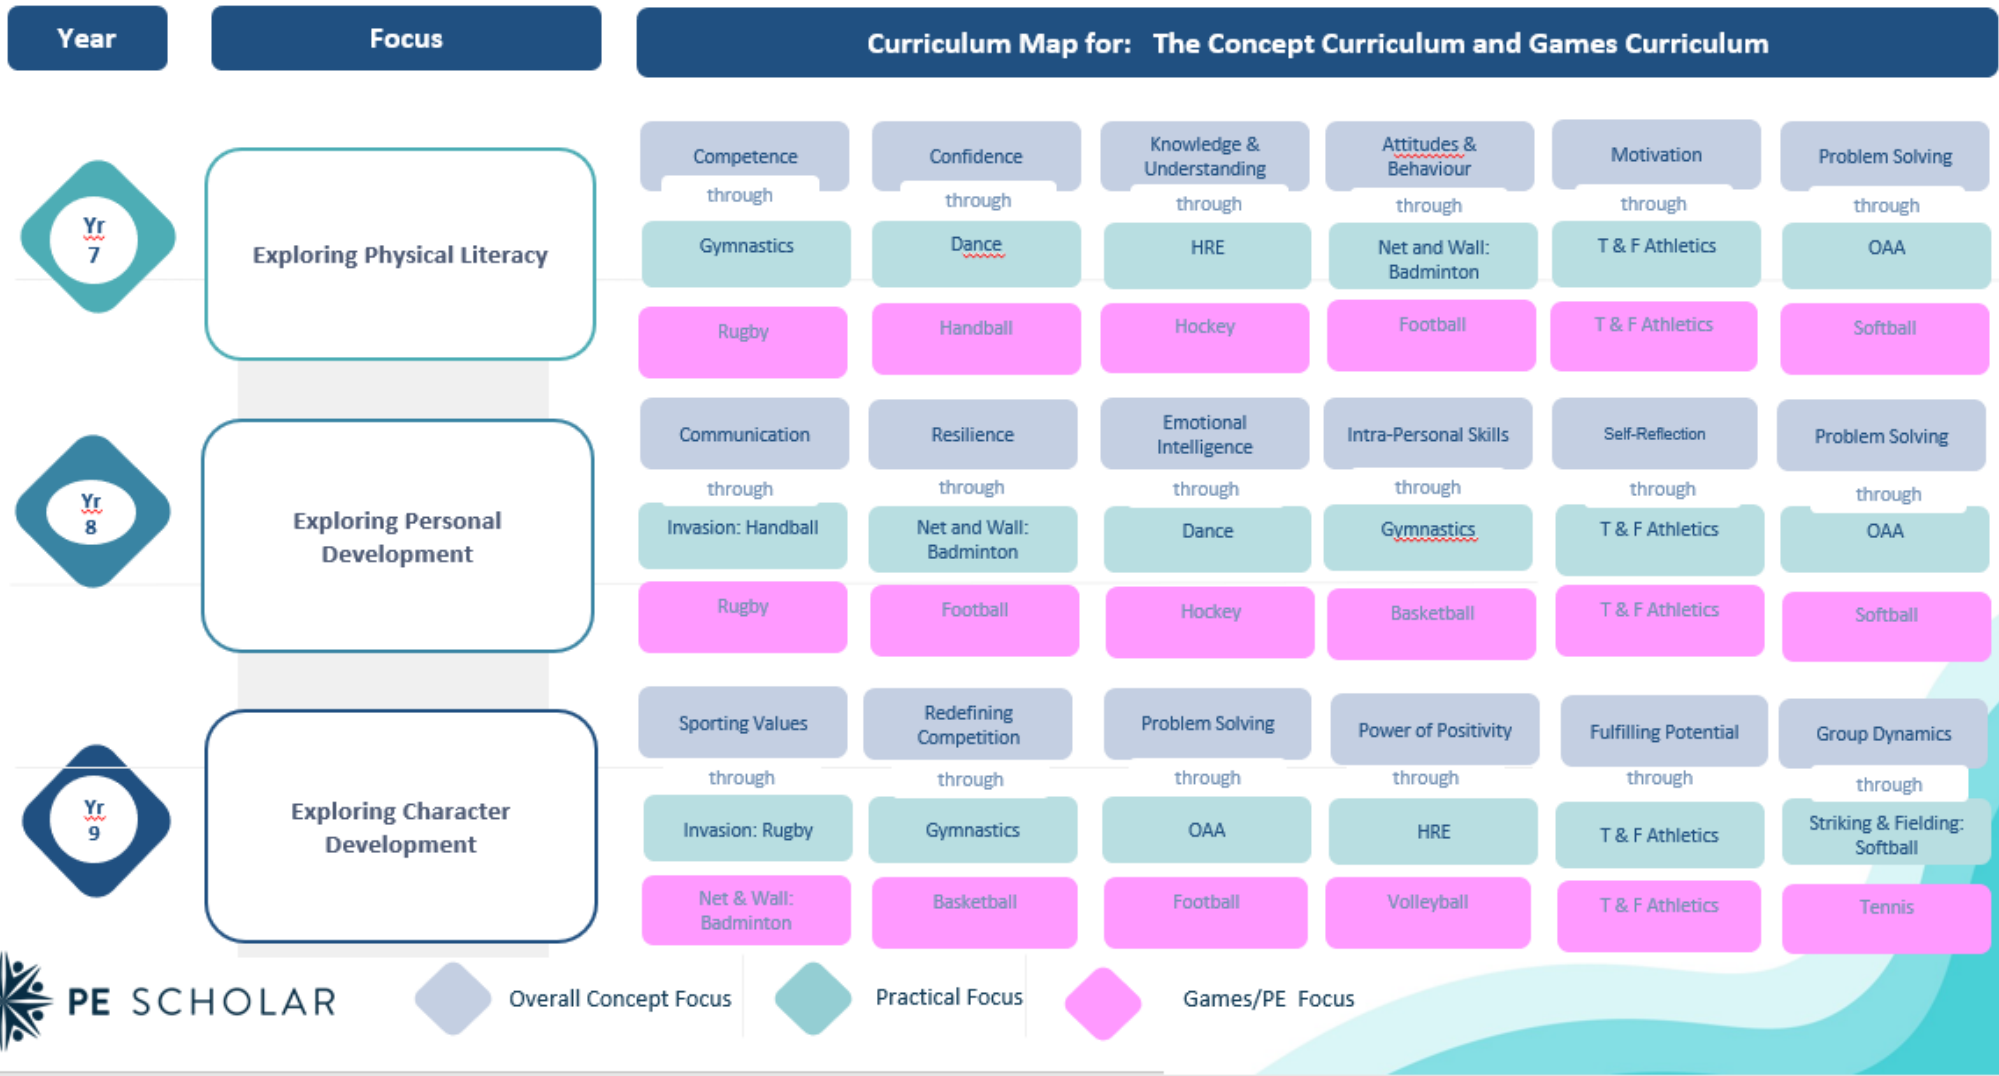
Year

Focus

Curriculum Map for: The Concept Curriculum and Games Curriculum

Yr 7

Exploring Physical Literacy

| Competence | Confidence | Knowledge & Understanding | Attitudes & Behaviour | Motivation | Problem Solving |
|---|---|---|---|---|---|
| through | through | through | through | through | through |
| Gymnastics | Dance | HRE | Net and Wall: Badminton | T & F Athletics | OAA |
| Rugby | Handball | Hockey | Football | T & F Athletics | Softball |

Yr 8

Exploring Personal Development

| Communication | Resilience | Emotional Intelligence | Intra-Personal Skills | Self-Reflection | Problem Solving |
|---|---|---|---|---|---|
| through | through | through | through | through | through |
| Invasion: Handball | Net and Wall: Badminton | Dance | Gymnastics | T & F Athletics | OAA |
| Rugby | Football | Hockey | Basketball | T & F Athletics | Softball |

Yr 9

Exploring Character Development

| Sporting Values | Redefining Competition | Problem Solving | Power of Positivity | Fulfilling Potential | Group Dynamics |
|---|---|---|---|---|---|
| through | through | through | through | through | through |
| Invasion: Rugby | Gymnastics | OAA | HRE | T & F Athletics | Striking & Fielding: Softball |
| Net & Wall: Badminton | Basketball | Football | Volleyball | T & F Athletics | Tennis |

PE SCHOLAR

Overall Concept Focus

Practical Focus

Games/PE Focus